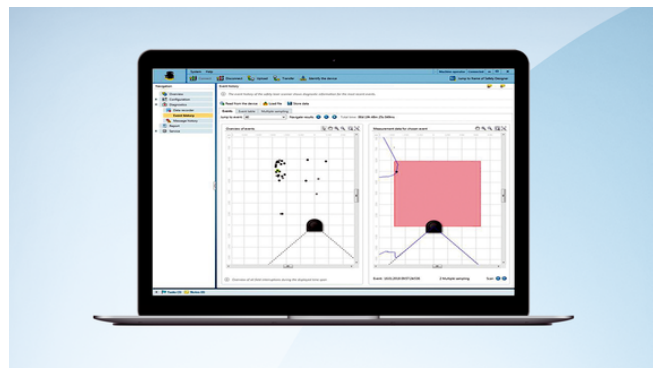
System Help

Connect Disconnect Upload Transfer Identify the device

Jump to Events of Safety Designer

Navigation

Overview

Configuration

Diagnostics

Data recorder

Event history

Message history

Report

Service

Event history

Read from the device Load file Save data

Events Event data Multiple sampling

Overview of events

Measurement data for chosen event

Multiple sampling